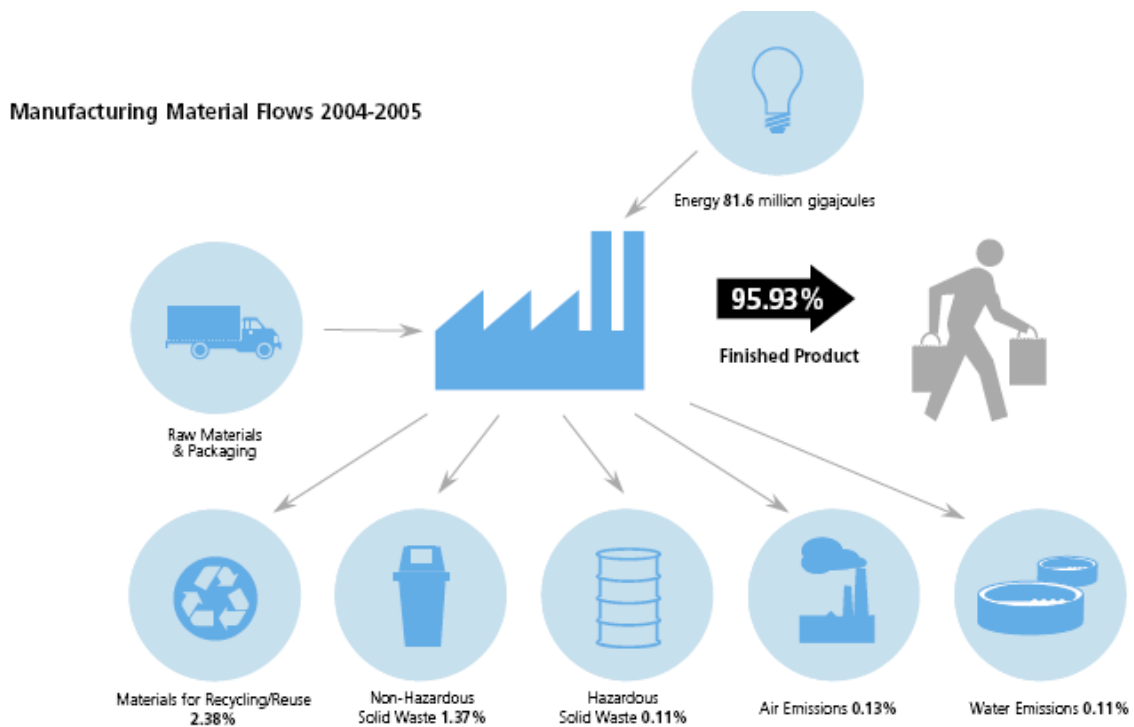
Manufacturing Material Flows 2004-2005

Energy 81.6 million gigajoules

Raw Materials & Packaging

95.93%

Finished Product

Materials for Recycling/Reuse 2.38%

Non-Hazardous Solid Waste 1.37%

Hazardous Solid Waste 0.11%

Air Emissions 0.13%

Water Emissions 0.11%